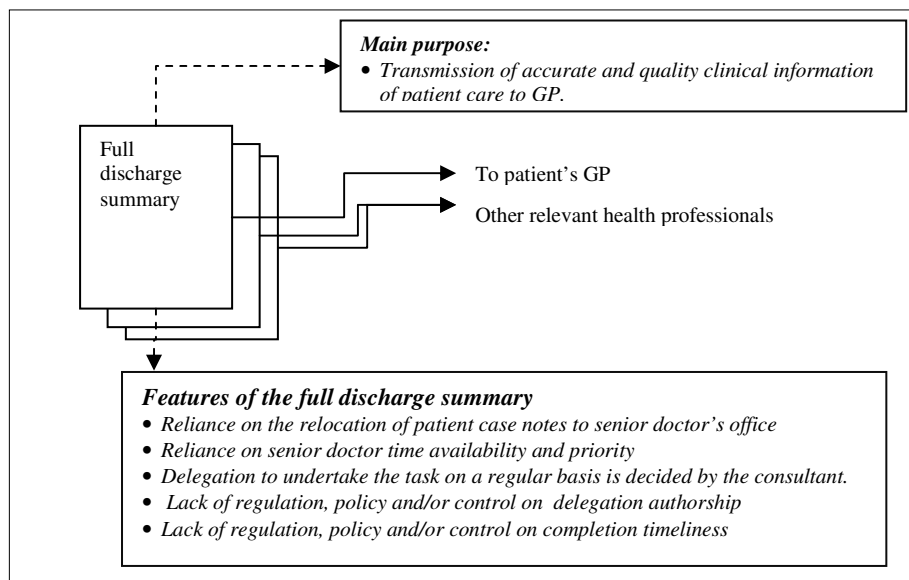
Main purpose:
• Transmission of accurate and quality clinical information of patient care to GP.

Full discharge summary

To patient's GP

Other relevant health professionals

Features of the full discharge summary
• Reliance on the relocation of patient case notes to senior doctor's office
• Reliance on senior doctor time availability and priority
• Delegation to undertake the task on a regular basis is decided by the consultant.
• Lack of regulation, policy and/or control on delegation authorship
• Lack of regulation, policy and/or control on completion timeliness